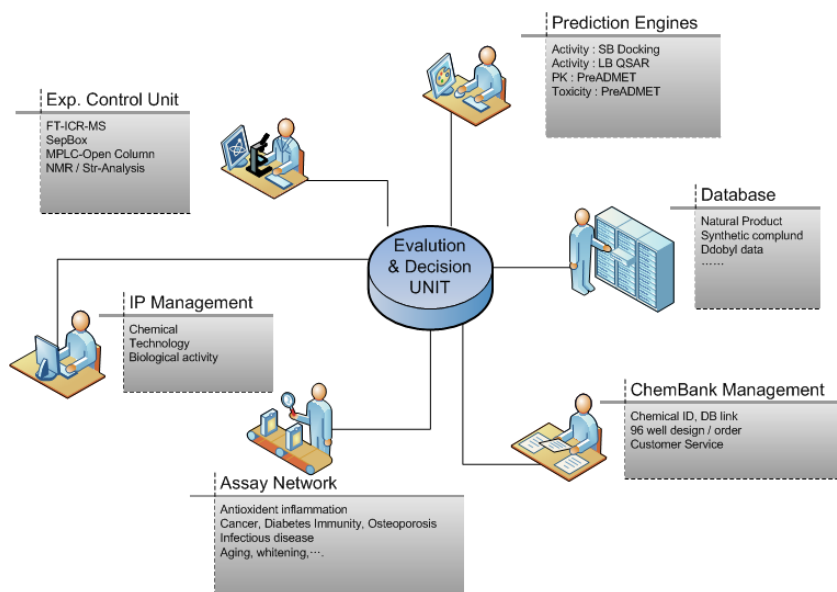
Prediction Engines
Activity : SB Docking
Activity : LB QSAR
PK : PreADMET
Toxicity : PreADMET

Exp. Control Unit
FT-ICR-MS
SepBox
MPLC-Open Column
NMR / Str-Analysis

Database
Natural Product
Synthetic complund
Ddobyl data
……

Evalution & Decision UNIT

IP Management
Chemical
Technology
Biological activity

ChemBank Management
Chemical ID, DB link
96 well design / order
Customer Service

Assay Network
Antioxident inflammation
Cancer, Diabetes Immunity, Osteoporosis
Infectious disease
Aging, whitening,….